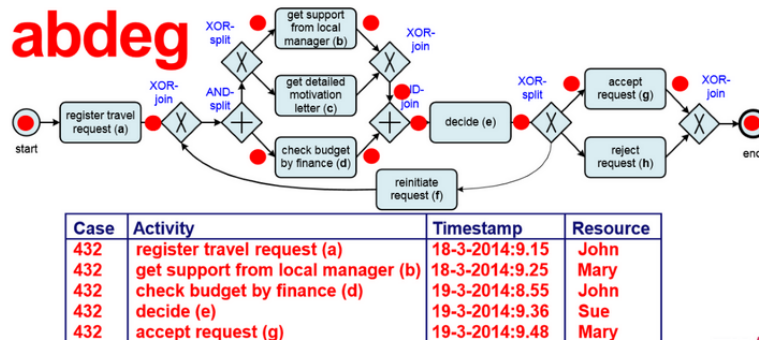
abdeg

XOR-split

get support from local manager (b)

XOR-join

XOR-join

AND-split

get detailed motivation letter (c)

AND-join

XOR-split

accept request (g)

XOR-join

register travel request (a)

check budget by finance (d)

decide (e)

reject request (h)

start

end

reinitiate request (f)

| Case | Activity | Timestamp | Resource |
|---|---|---|---|
| 432 | register travel request (a) | 18-3-2014:9.15 | John |
| 432 | get support from local manager (b) | 18-3-2014:9.25 | Mary |
| 432 | check budget by finance (d) | 19-3-2014:8.55 | John |
| 432 | decide (e) | 19-3-2014:9.36 | Sue |
| 432 | accept request (g) | 19-3-2014:9.48 | Mary |